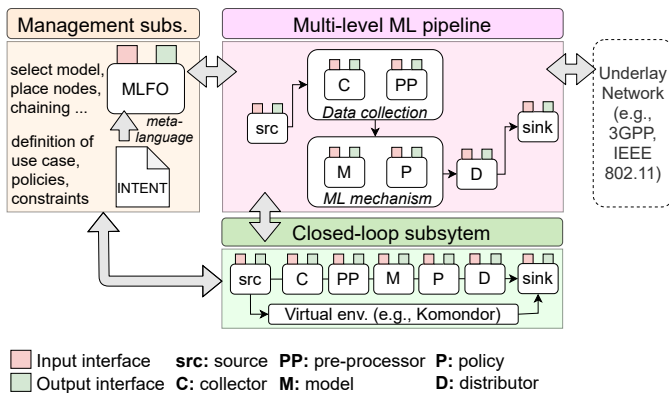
Management subs.

select model, place nodes, chaining ...

MLFO

meta-language

definition of use case, policies, constraints

INTENT

Multi-level ML pipeline

src

C

PP

Data collection

M

P

ML mechanism

D

sink

Underlay Network (e.g., 3GPP, IEEE 802.11)

Closed-loop subsytem

src

C

PP

M

P

D

sink

Virtual env. (e.g., Komondor)

Input interface **src:** source **PP:** pre-processor **P:** policy
Output interface **C:** collector **M:** model **D:** distributor